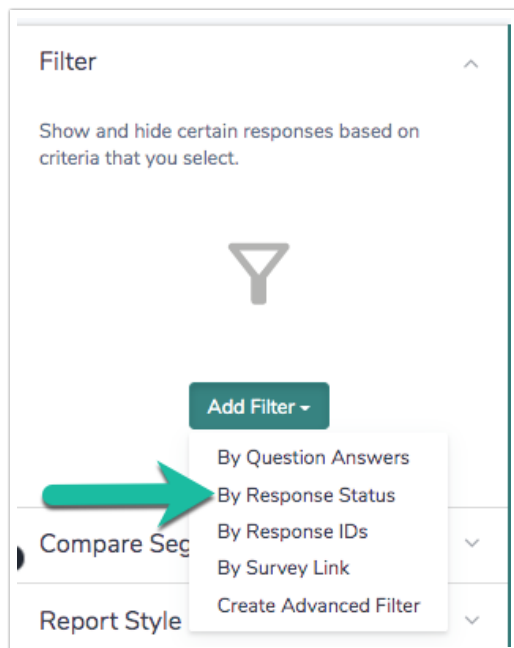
Filter

Show and hide certain responses based on criteria that you select.

Add Filter

By Question Answers
By Response Status
By Response IDs
By Survey Link
Create Advanced Filter

Compare Seg

Report Style